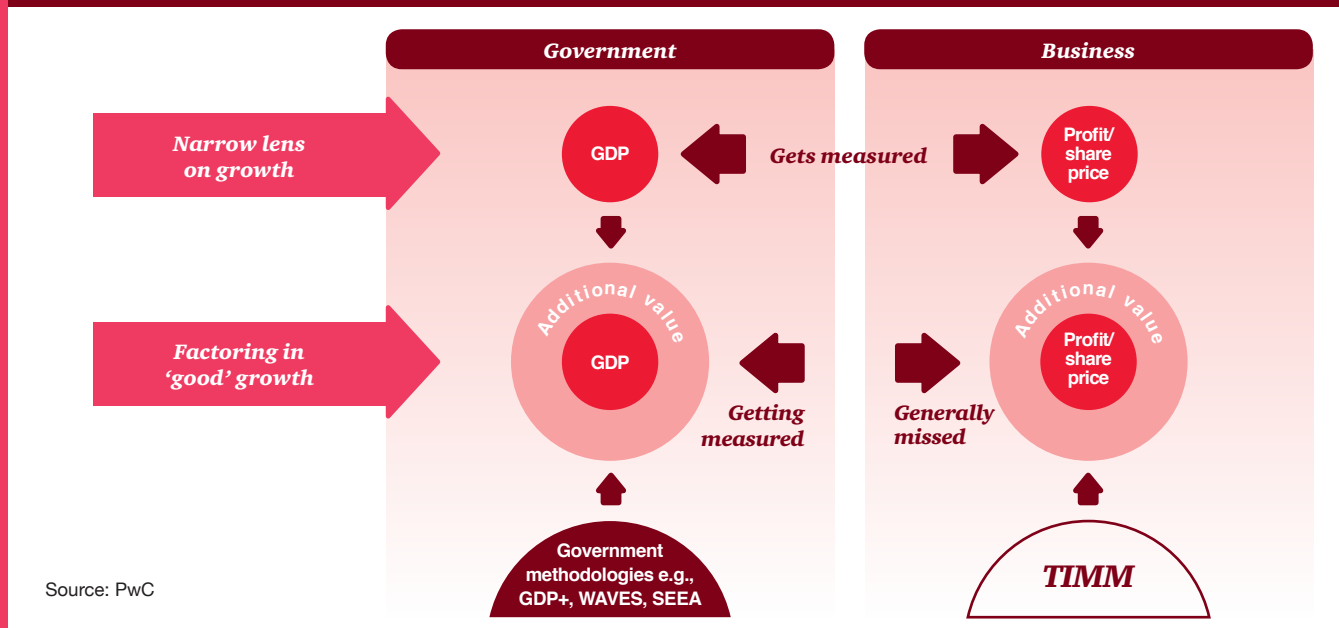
Government

Business

Narrow lens on growth

GDP

Gets measured

Profit/ share price

Factoring in 'good' growth

Additional value

GDP

Getting measured

Generally missed

Additional value

Profit/ share price

Government methodologies e.g., GDP+, WAVES, SEEA

TIMM

Source: PwC